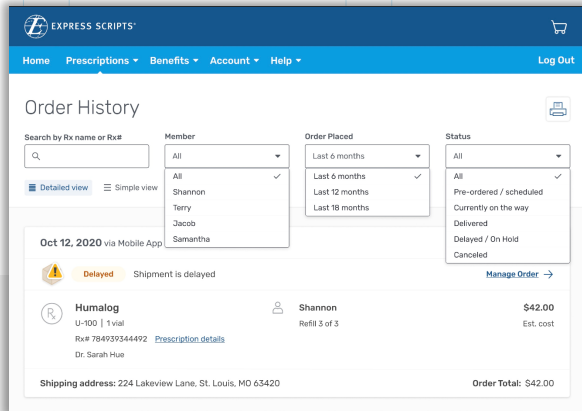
EXPRESS SCRIPTS®

Home Prescriptions ▾ Benefits ▾ Account ▾ Help ▾ Log Out

Order History

Search by Rx name or Rx#

Member
All
All ✓
Shannon
Terry
Jacob
Samantha

Order Placed
Last 6 months
Last 6 months ✓
Last 12 months
Last 18 months

Status
All
All ✓
Pre-ordered / scheduled
Currently on the way
Delivered
Delayed / On Hold
Canceled

Detailed view Simple view

Oct 12, 2020 via Mobile App

Delayed Shipment is delayed

Manage Order →

Humalog
U-100 | 1 vial
Rx# 784939344492 Prescription details
Dr. Sarah Hue

Shannon
Refill 3 of 3

$42.00
Est. cost

Shipping address: 224 Lakeview Lane, St. Louis, MO 63420

Order Total: $42.00